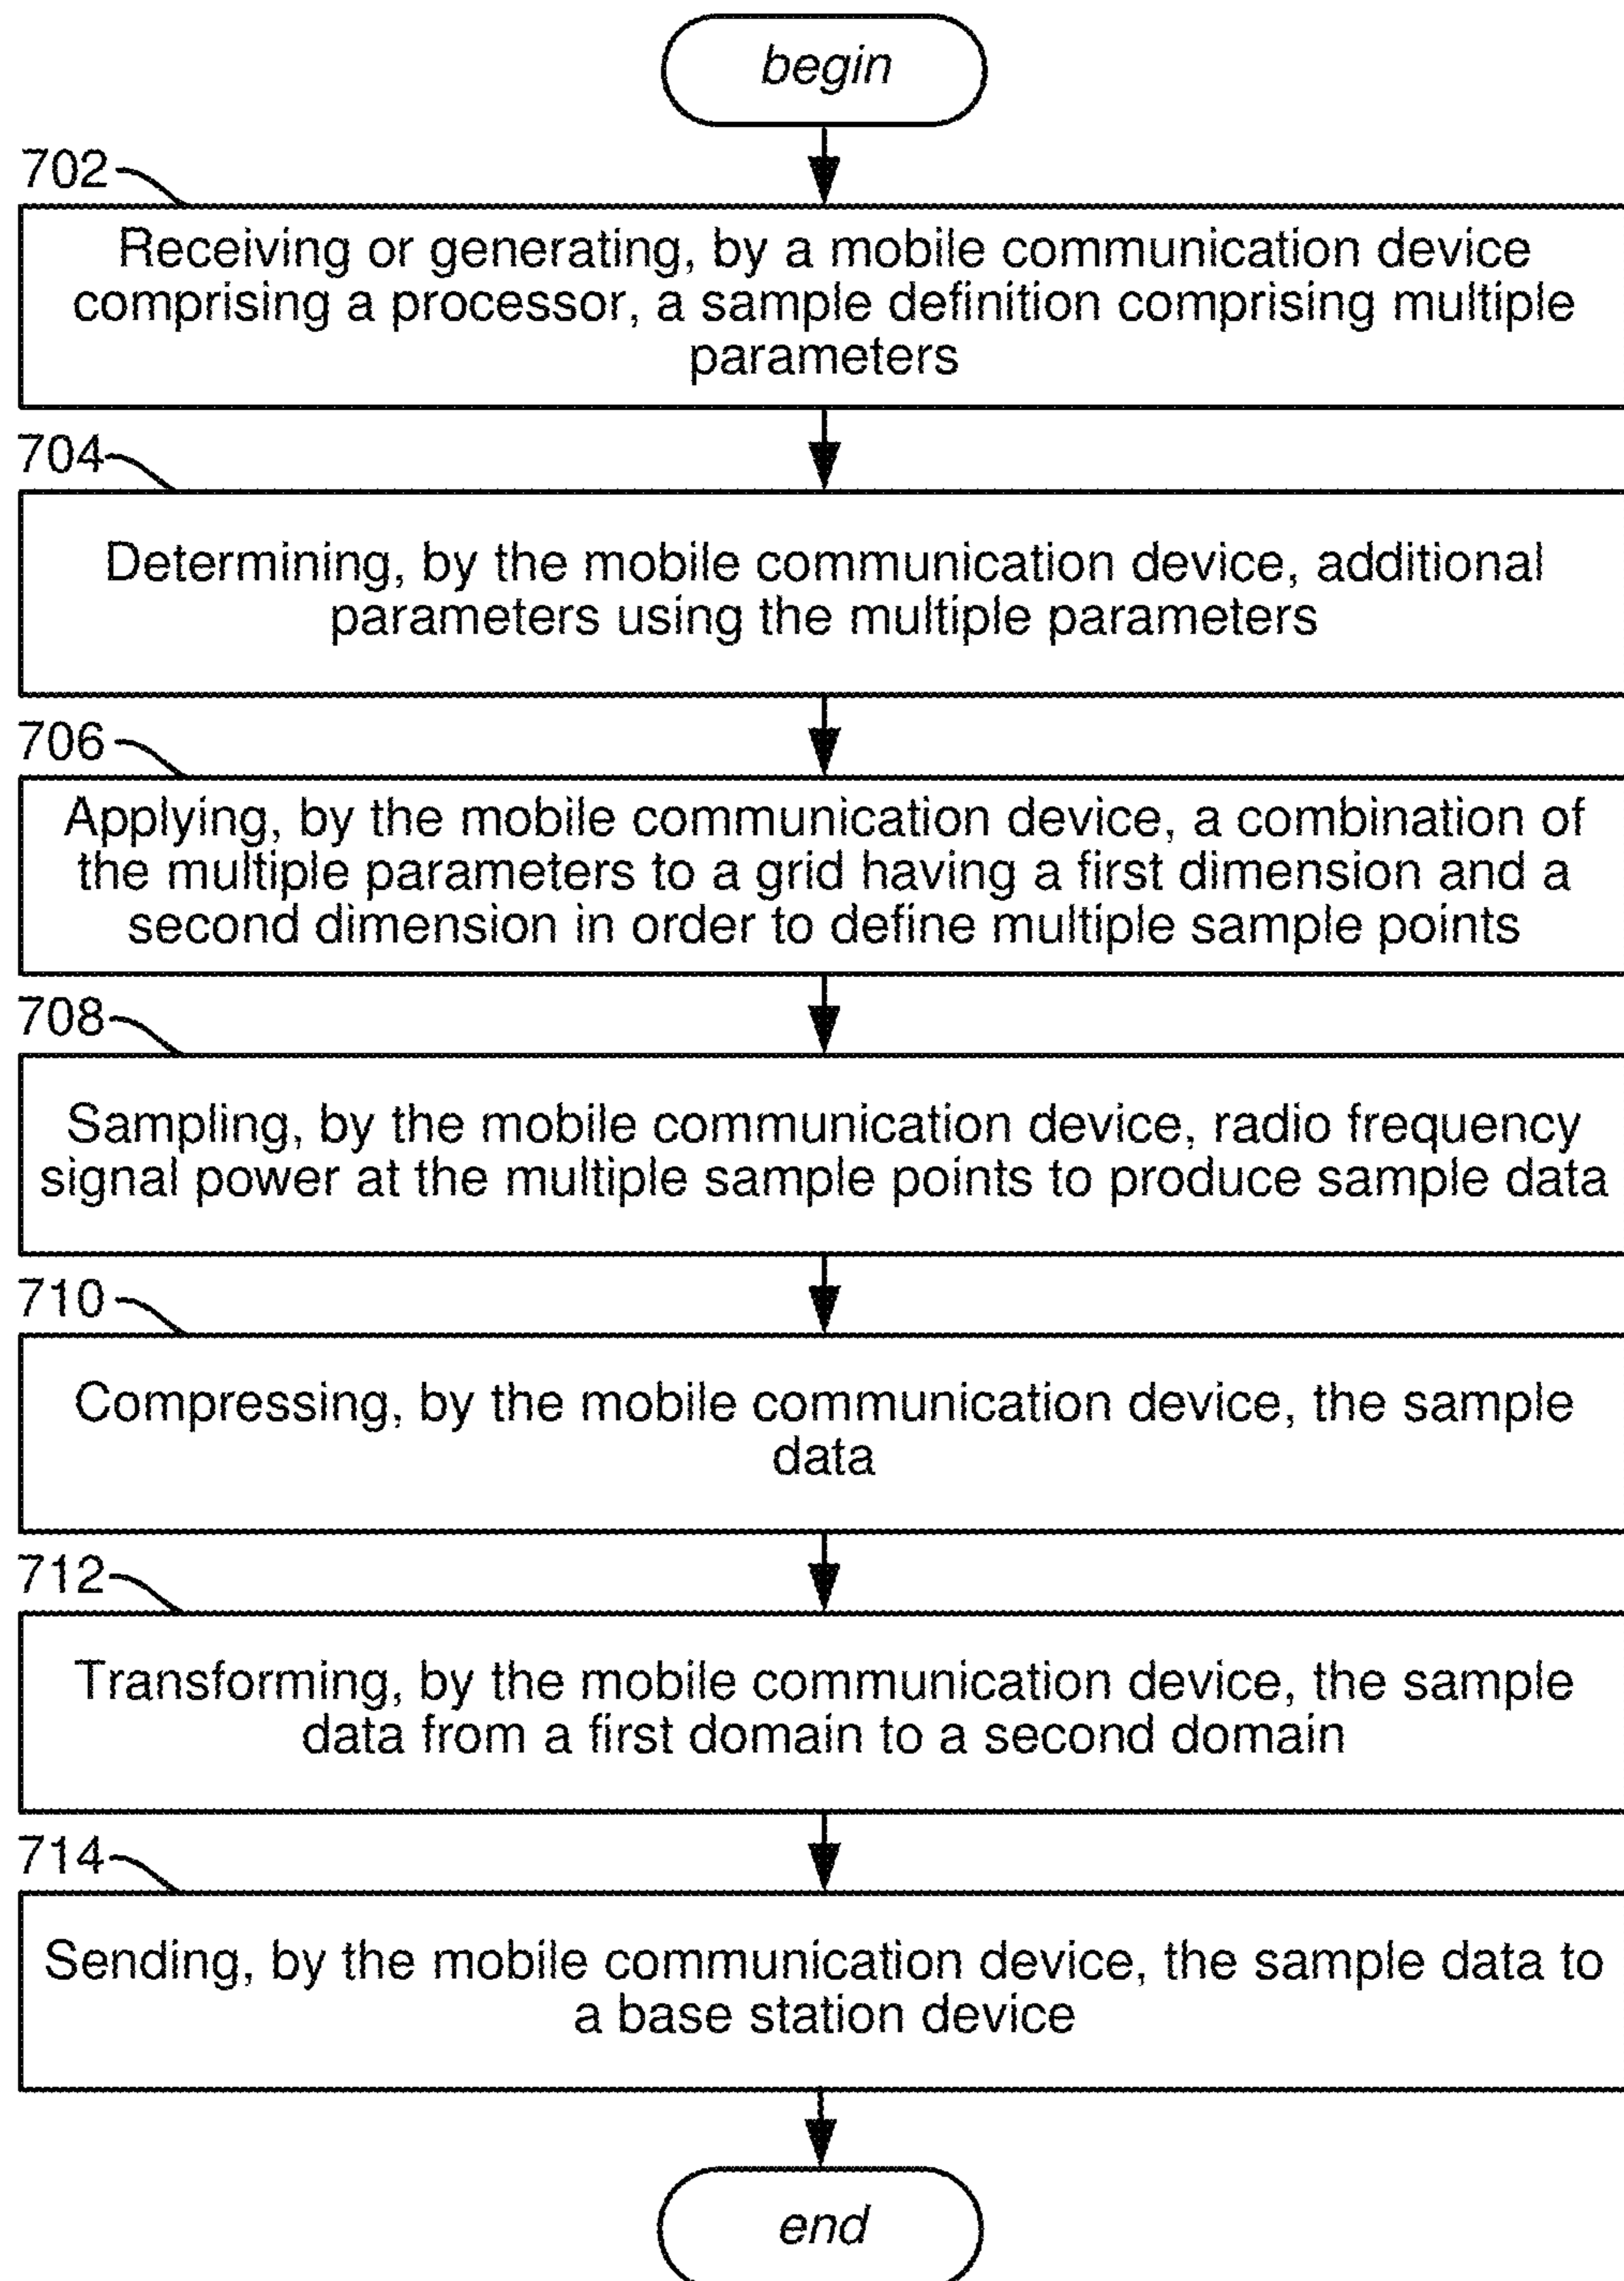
begin

702

Receiving or generating, by a mobile communication device comprising a processor, a sample definition comprising multiple parameters

704

Determining, by the mobile communication device, additional parameters using the multiple parameters

706

Applying, by the mobile communication device, a combination of the multiple parameters to a grid having a first dimension and a second dimension in order to define multiple sample points

708

Sampling, by the mobile communication device, radio frequency signal power at the multiple sample points to produce sample data

710

Compressing, by the mobile communication device, the sample data

712

Transforming, by the mobile communication device, the sample data from a first domain to a second domain

714

Sending, by the mobile communication device, the sample data to a base station device

end